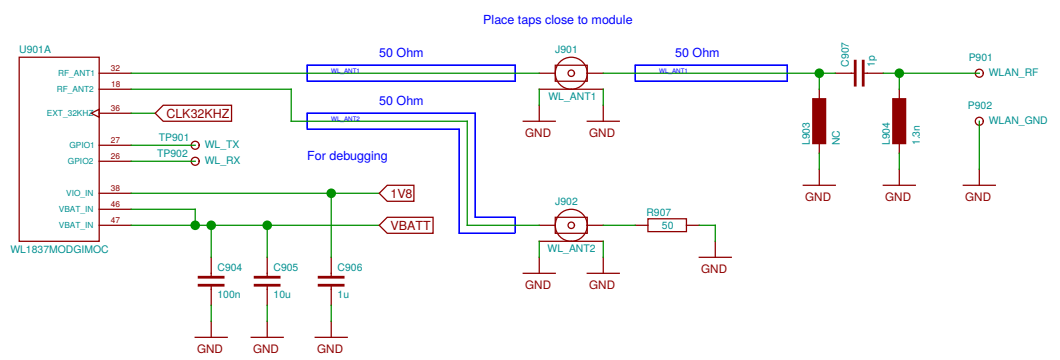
Place taps close to module

U901A

RF_ANT1 32
RF_ANT2 18
EXT_32KHZ 36
GPIO1 27
GPIO2 26
VIO_IN 38
VBAT_IN 46
VBAT_IN 47

WL1837MODGIMOC

CLK32KHZ
TP901 WL_TX
TP902 WL_RX

50 Ohm
WL_ANT1
50 Ohm
WL_ANT2

For debugging

J901
WL_ANT1
GND GND

50 Ohm
WL_ANT1

C907 1p

L903 NC
L904 1.3n

GND GND GND

P901 WLAN_RF
P902 WLAN_GND

1V8
VBATT

J902
WL_ANT2
GND GND

R907
50
GND

C904 100n
C905 10u
C906 1u

GND GND GND